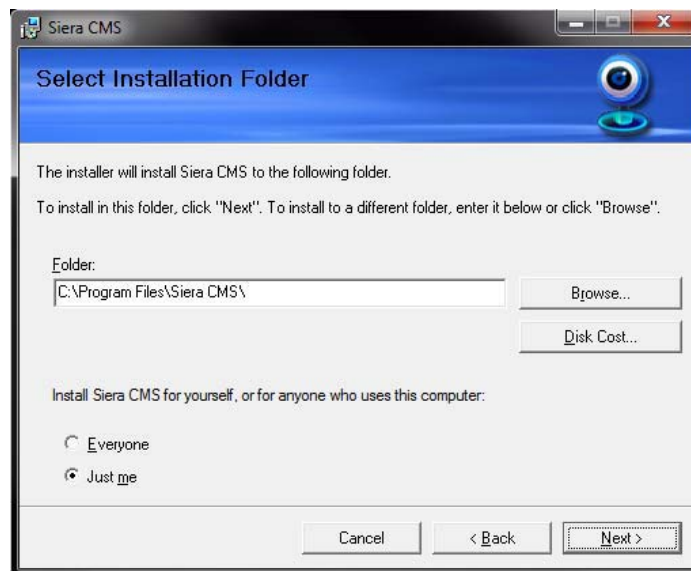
Siera CMS

Select Installation Folder

The installer will install Siera CMS to the following folder.

To install in this folder, click "Next". To install to a different folder, enter it below or click "Browse".

Folder:

C:\Program Files\Siera CMS\

Browse...

Disk Cost...

Install Siera CMS for yourself, or for anyone who uses this computer:

Everyone

Just me

Cancel

< Back

Next >